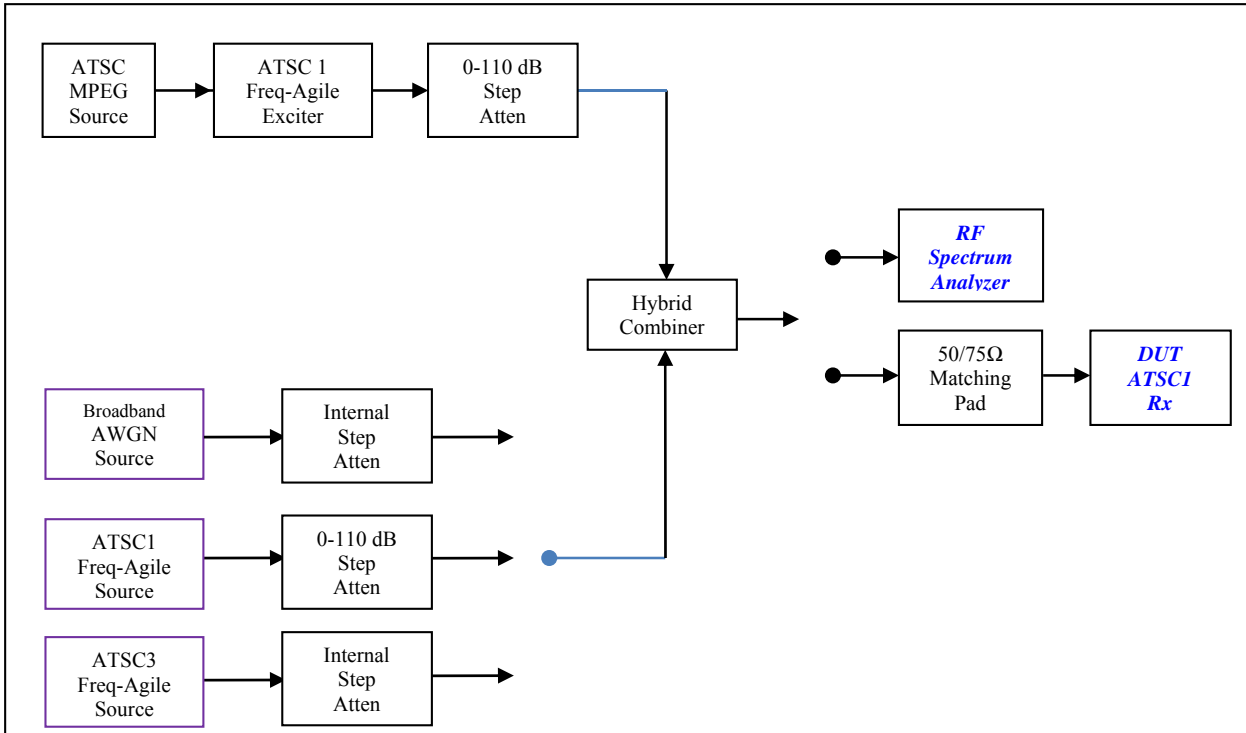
ATSC MPEG Source

ATSC 1 Freq-Agile Exciter

0-110 dB Step Atten

Hybrid Combiner

RF Spectrum Analyzer

50/75Ω Matching Pad

DUT ATSC1 Rx

Broadband AWGN Source

Internal Step Atten

ATSC1 Freq-Agile Source

0-110 dB Step Atten

ATSC3 Freq-Agile Source

Internal Step Atten